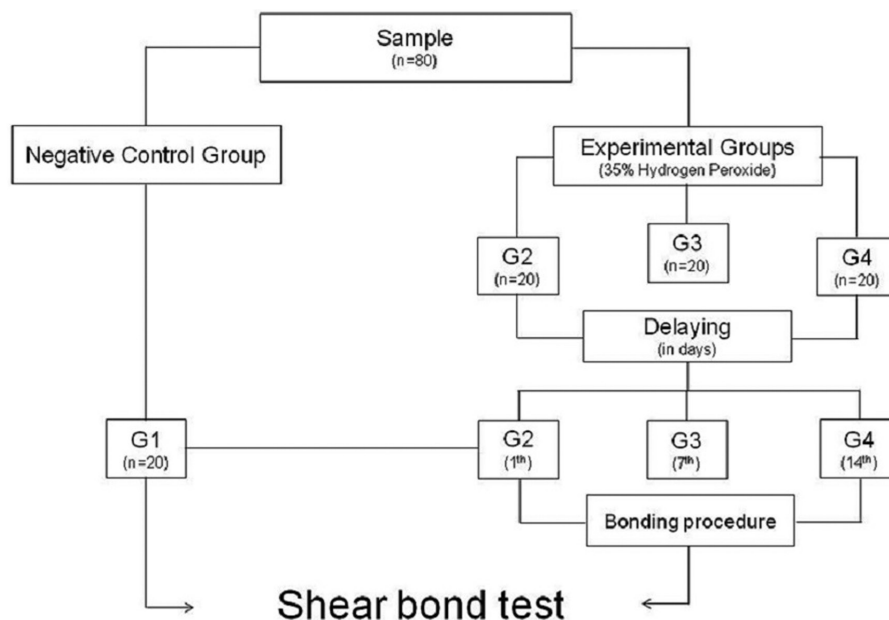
Sample
(n=80)

Negative Control Group

Experimental Groups
(35% Hydrogen Peroxide)

G2
(n=20)

G3
(n=20)

G4
(n=20)

Delaying
(in days)

G1
(n=20)

G2
(1$^{th}$)

G3
(7$^{th}$)

G4
(14$^{th}$)

Bonding procedure

Shear bond test